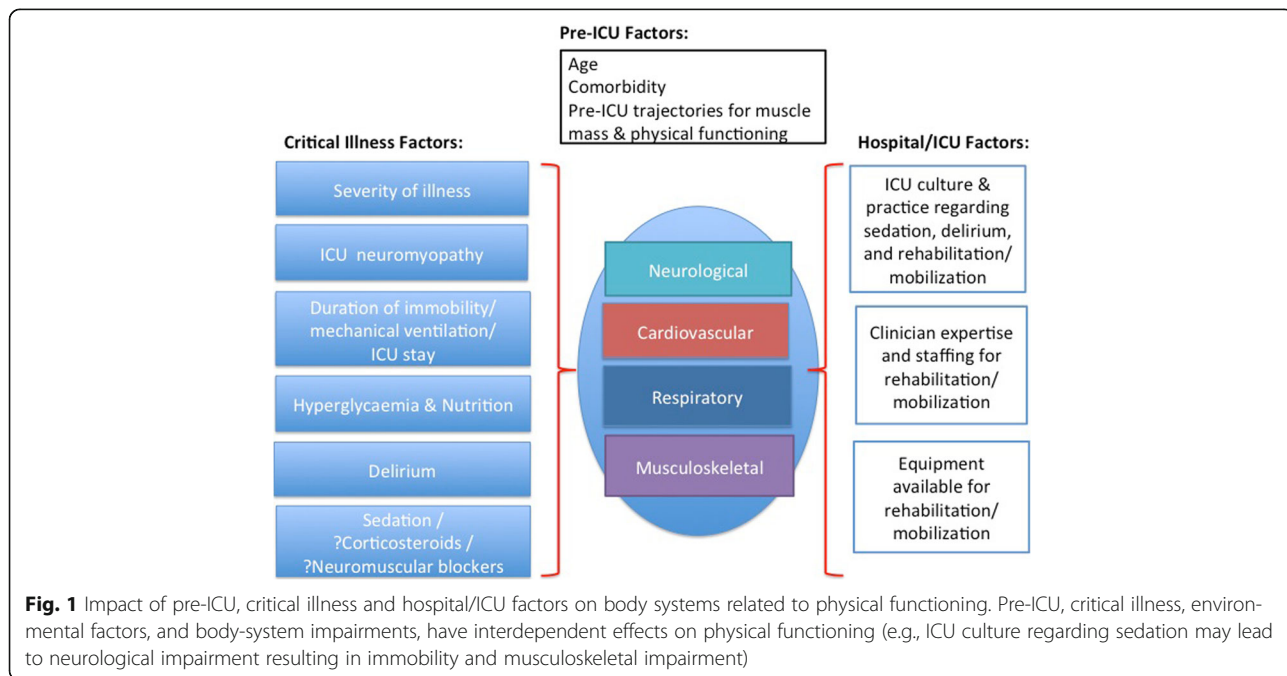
Pre-ICU Factors:

Age
Comorbidity
Pre-ICU trajectories for muscle mass & physical functioning

Critical Illness Factors:

Severity of illness

ICU neuromyopathy

Duration of immobility/ mechanical ventilation/ ICU stay

Hyperglycaemia & Nutrition

Delirium

Sedation / ?Corticosteroids / ?Neuromuscular blockers

Neurological

Cardiovascular

Respiratory

Musculoskeletal

Hospital/ICU Factors:

ICU culture & practice regarding sedation, delirium, and rehabilitation/ mobilization

Clinician expertise and staffing for rehabilitation/ mobilization

Equipment available for rehabilitation/ mobilization

**Fig. 1** Impact of pre-ICU, critical illness and hospital/ICU factors on body systems related to physical functioning. Pre-ICU, critical illness, environmental factors, and body-system impairments, have interdependent effects on physical functioning (e.g., ICU culture regarding sedation may lead to neurological impairment resulting in immobility and musculoskeletal impairment)